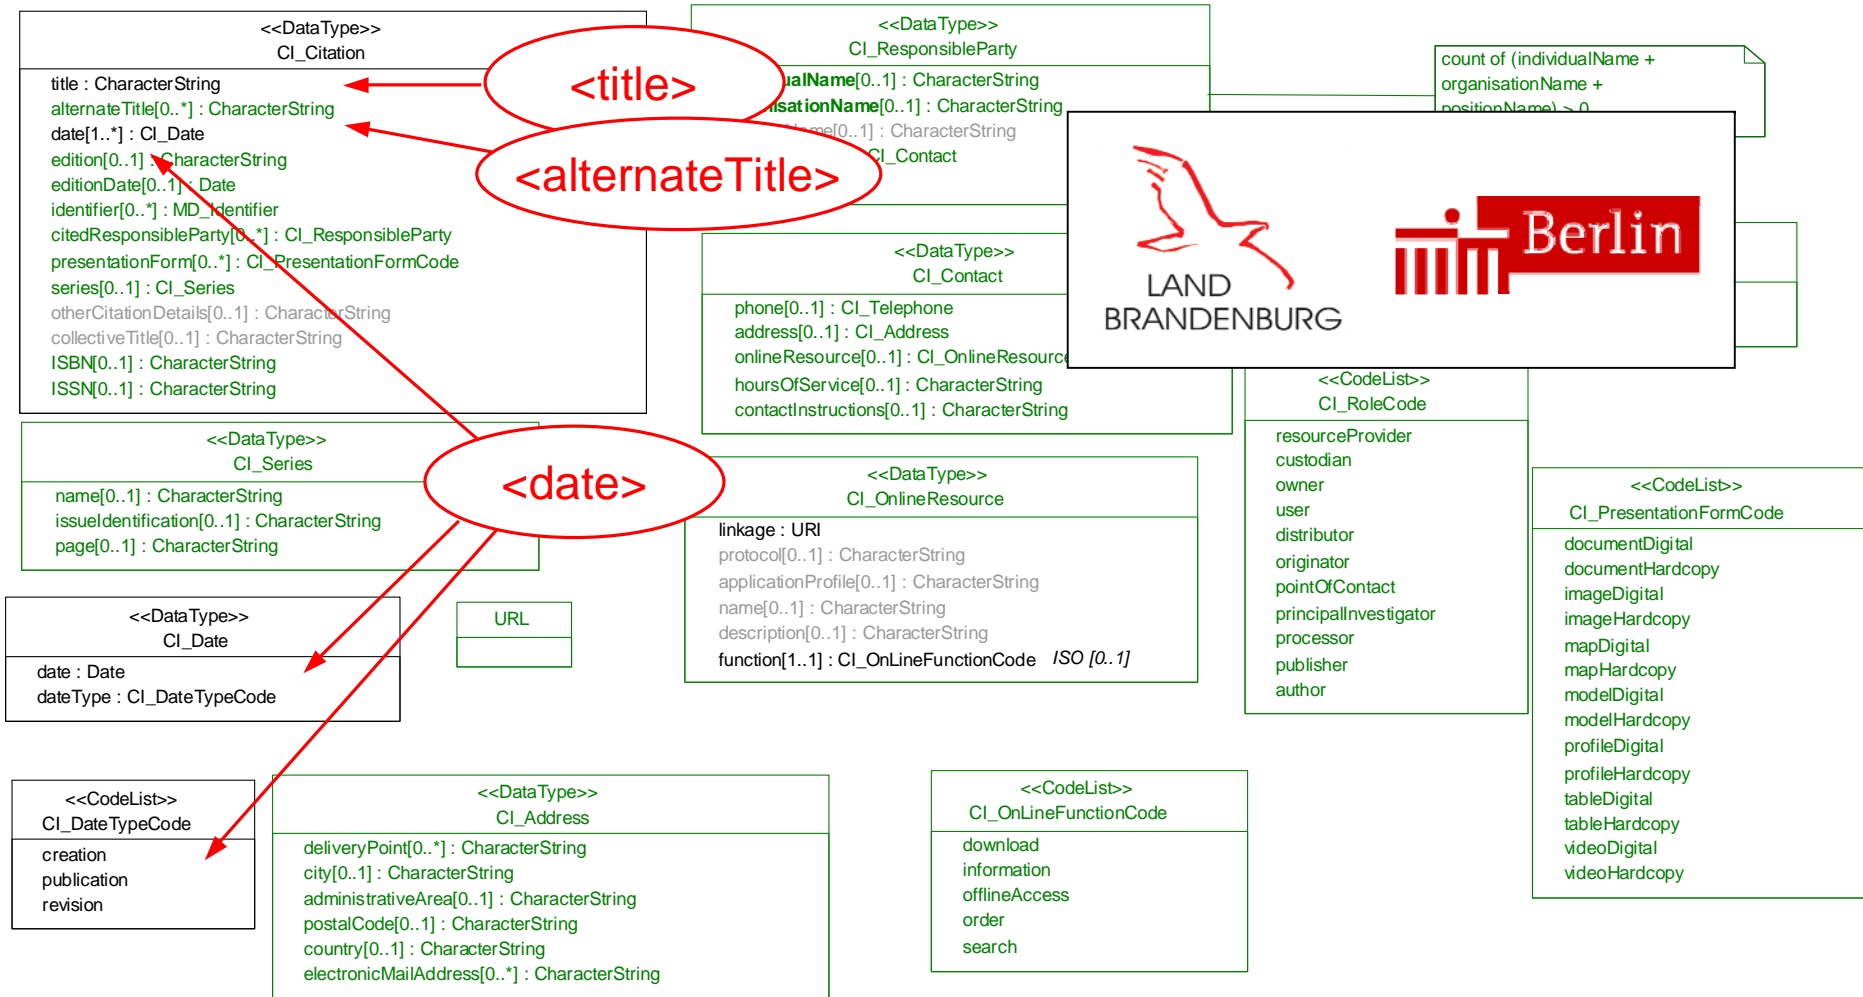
<<DataType>>
CI_Citation

title : CharacterString
alternateTitle[0..*] : CharacterString
date[1..*] : CI_Date
edition[0..1] : CharacterString
editionDate[0..1] : Date
identifier[0..*] : MD_Identifier
citedResponsibleParty[0..*] : CI_ResponsibleParty
presentationForm[0..*] : CI_PresentationFormCode
series[0..1] : CI_Series
otherCitationDetails[0..1] : CharacterString
collectiveTitle[0..1] : CharacterString
ISBN[0..1] : CharacterString
ISSN[0..1] : CharacterString

<title>

<alternateTitle>

<<DataType>>
CI_ResponsibleParty

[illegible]ualName[0..1] : CharacterString
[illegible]isationName[0..1] : CharacterString
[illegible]me[0..1] : CharacterString
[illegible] CI_Contact

count of (individualName + organisationName + positionName) > 0

LAND BRANDENBURG

Berlin

<<DataType>>
CI_Contact

phone[0..1] : CI_Telephone
address[0..1] : CI_Address
onlineResource[0..1] : CI_OnlineResource
hoursOfService[0..1] : CharacterString
contactInstructions[0..1] : CharacterString

<<DataType>>
CI_Series

name[0..1] : CharacterString
issueIdentification[0..1] : CharacterString
page[0..1] : CharacterString

<date>

<<DataType>>
CI_OnlineResource

linkage : URI
protocol[0..1] : CharacterString
applicationProfile[0..1] : CharacterString
name[0..1] : CharacterString
description[0..1] : CharacterString
function[1..1] : CI_OnLineFunctionCode ISO [0..1]

<<CodeList>>
CI_RoleCode

resourceProvider
custodian
owner
user
distributor
originator
pointOfContact
principalInvestigator
processor
publisher
author

<<CodeList>>
CI_PresentationFormCode

documentDigital
documentHardcopy
imageDigital
imageHardcopy
mapDigital
mapHardcopy
modelDigital
modelHardcopy
profileDigital
profileHardcopy
tableDigital
tableHardcopy
videoDigital
videoHardcopy

<<DataType>>
CI_Date

date : Date
dateType : CI_DateTypeCode

URL

<<CodeList>>
CI_DateTypeCode

creation
publication
revision

<<DataType>>
CI_Address

deliveryPoint[0..*] : CharacterString
city[0..1] : CharacterString
administrativeArea[0..1] : CharacterString
postalCode[0..1] : CharacterString
country[0..1] : CharacterString
electronicMailAddress[0..*] : CharacterString

<<CodeList>>
CI_OnLineFunctionCode

download
information
offlineAccess
order
search